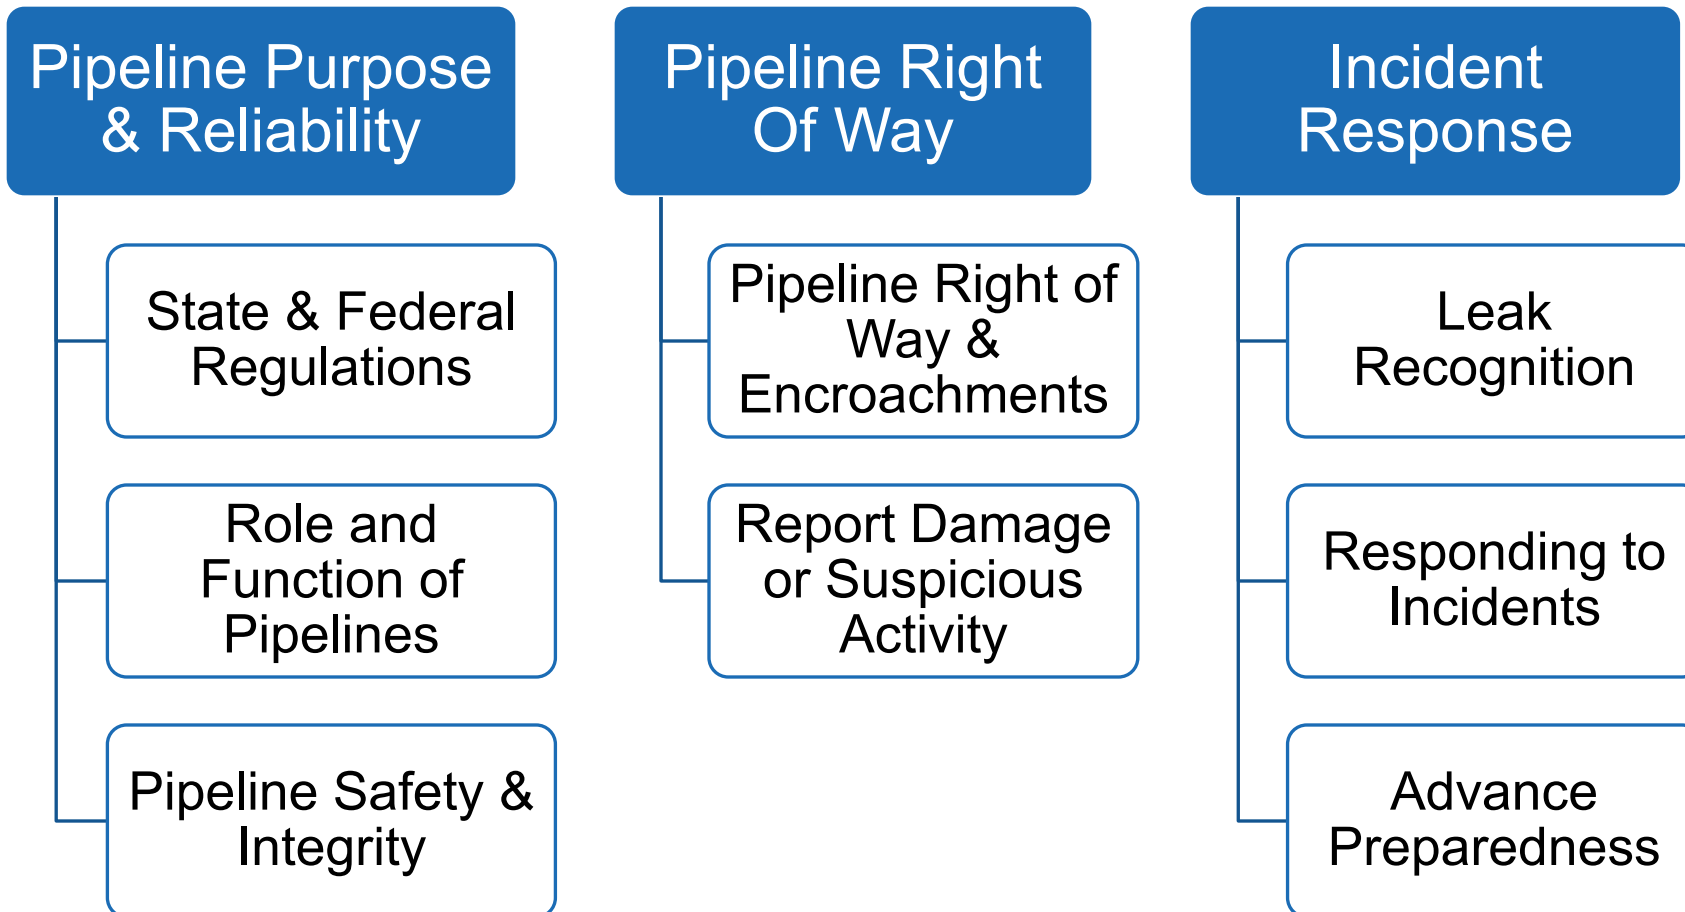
Pipeline Purpose & Reliability

State & Federal Regulations

Role and Function of Pipelines

Pipeline Safety & Integrity

Pipeline Right Of Way

Pipeline Right of Way & Encroachments

Report Damage or Suspicious Activity

Incident Response

Leak Recognition

Responding to Incidents

Advance Preparedness